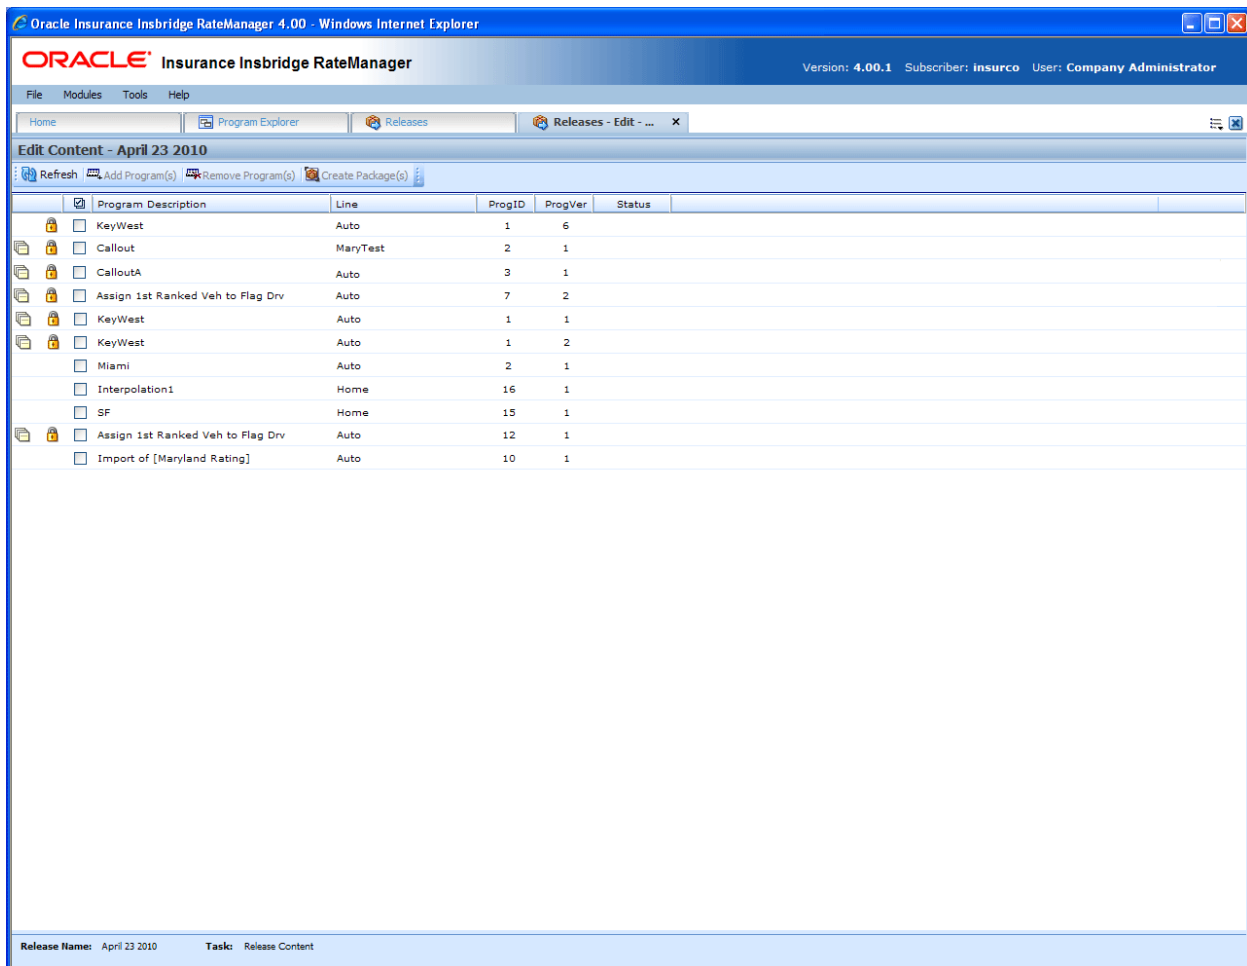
Oracle Insurance Insbridge RateManager 4.00 - Windows Internet Explorer

ORACLE Insurance Insbridge RateManager

Version: 4.00.1 Subscriber: insurco User: Company Administrator

File Modules Tools Help

Home | Program Explorer | Releases | Releases - Edit - ... ×

Edit Content - April 23 2010

Refresh | Add Program(s) | Remove Program(s) | Create Package(s)

| Program Description | Line | ProgID | ProgVer | Status |
|---|---|---|---|---|
| KeyWest | Auto | 1 | 6 | |
| Callout | MaryTest | 2 | 1 | |
| CalloutA | Auto | 3 | 1 | |
| Assign 1st Ranked Veh to Flag Drv | Auto | 7 | 2 | |
| KeyWest | Auto | 1 | 1 | |
| KeyWest | Auto | 1 | 2 | |
| Miami | Auto | 2 | 1 | |
| Interpolation1 | Home | 16 | 1 | |
| SF | Home | 15 | 1 | |
| Assign 1st Ranked Veh to Flag Drv | Auto | 12 | 1 | |
| Import of [Maryland Rating] | Auto | 10 | 1 | |

Release Name: April 23 2010 Task: Release Content